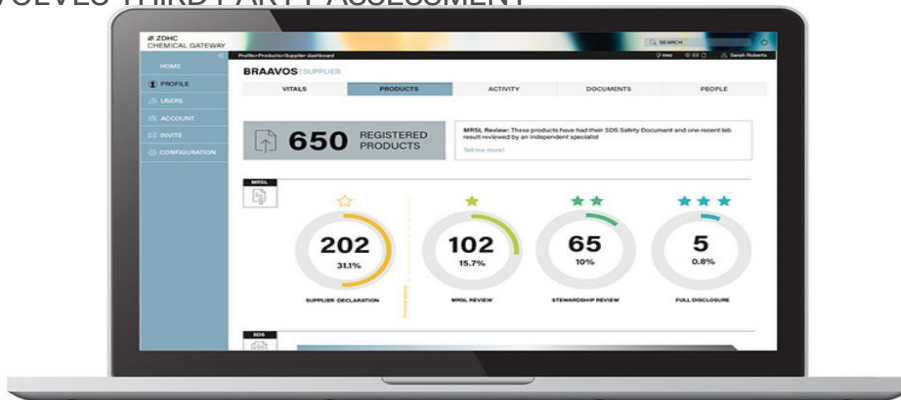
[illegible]OLVES THIRD PARTY ASSESSMENT

ZDHC CHEMICAL GATEWAY

SEARCH

Profile>Products>Supplier dashboard

Sarah Roberts

HOME
PROFILE
USERS
ACCOUNT
INVITE
CONFIGURATION

BRAAVOS | SUPPLIER

VITALS
PRODUCTS
ACTIVITY
DOCUMENTS
PEOPLE

650 REGISTERED PRODUCTS

MRSL Review: These products have had their SDS Safety Document and one recent lab result reviewed by an independent specialist

Tell me more!

MRSL

202
31.1%
SUPPLIER DECLARATION

102
15.7%
MRSL REVIEW

65
10%
STEWARDSHIP REVIEW

5
0.8%
FULL DISCLOSURE

SDS